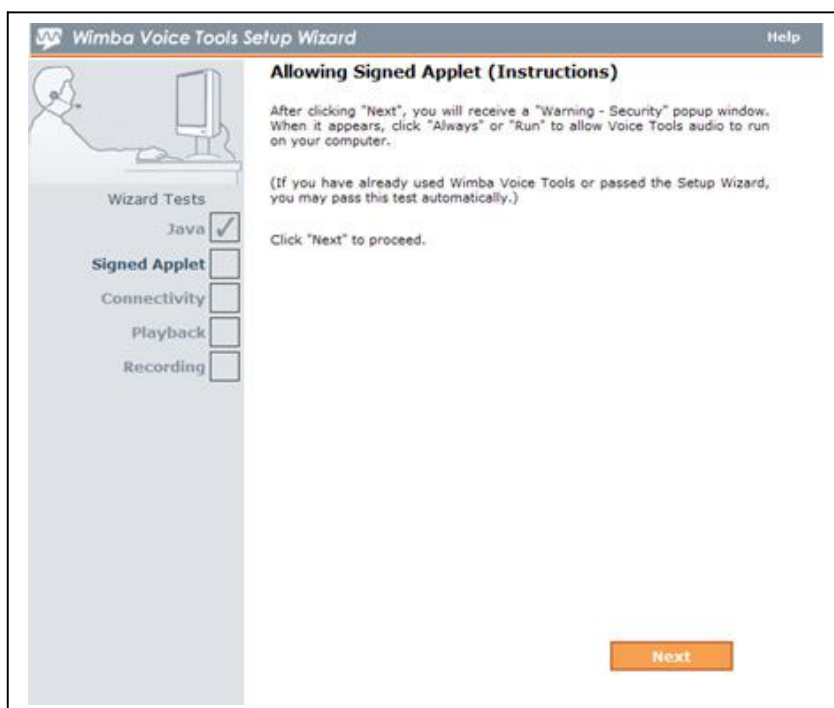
Wimba Voice Tools Setup Wizard

Help

Allowing Signed Applet (Instructions)

After clicking "Next", you will receive a "Warning - Security" popup window. When it appears, click "Always" or "Run" to allow Voice Tools audio to run on your computer.

(If you have already used Wimba Voice Tools or passed the Setup Wizard, you may pass this test automatically.)

Click "Next" to proceed.

Wizard Tests

Java

Signed Applet

Connectivity

Playback

Recording

Next